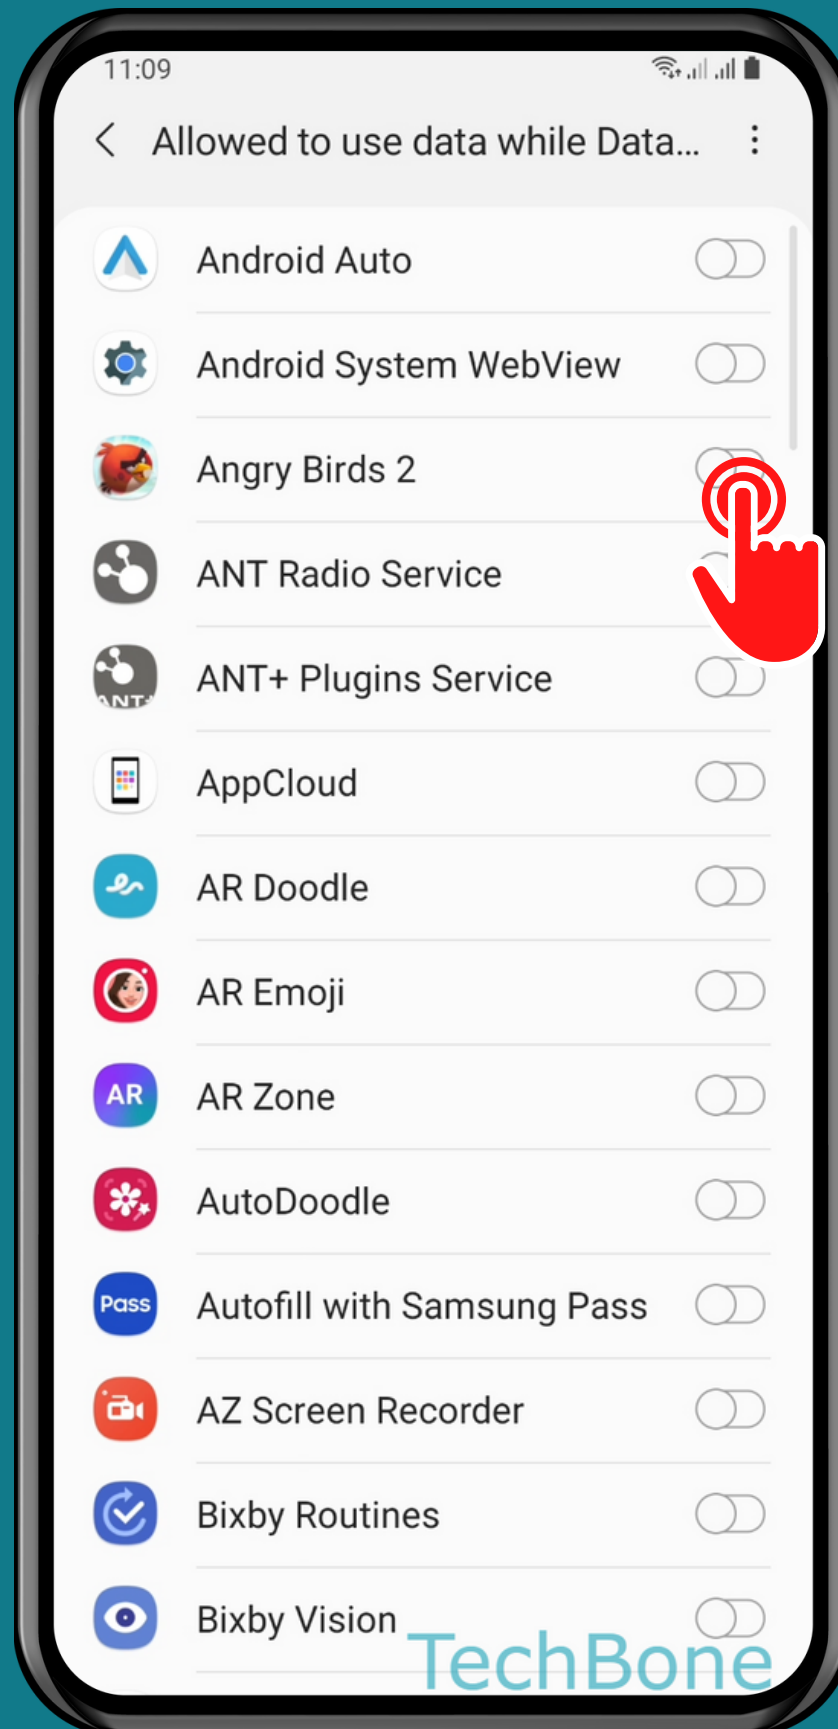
11:09

Allowed to use data while Data...

Android Auto

Android System WebView

Angry Birds 2

ANT Radio Service

ANT+ Plugins Service

AppCloud

AR Doodle

AR Emoji

AR AR Zone

AutoDoodle

Pass Autofill with Samsung Pass

AZ Screen Recorder

Bixby Routines

Bixby Vision

TechBone